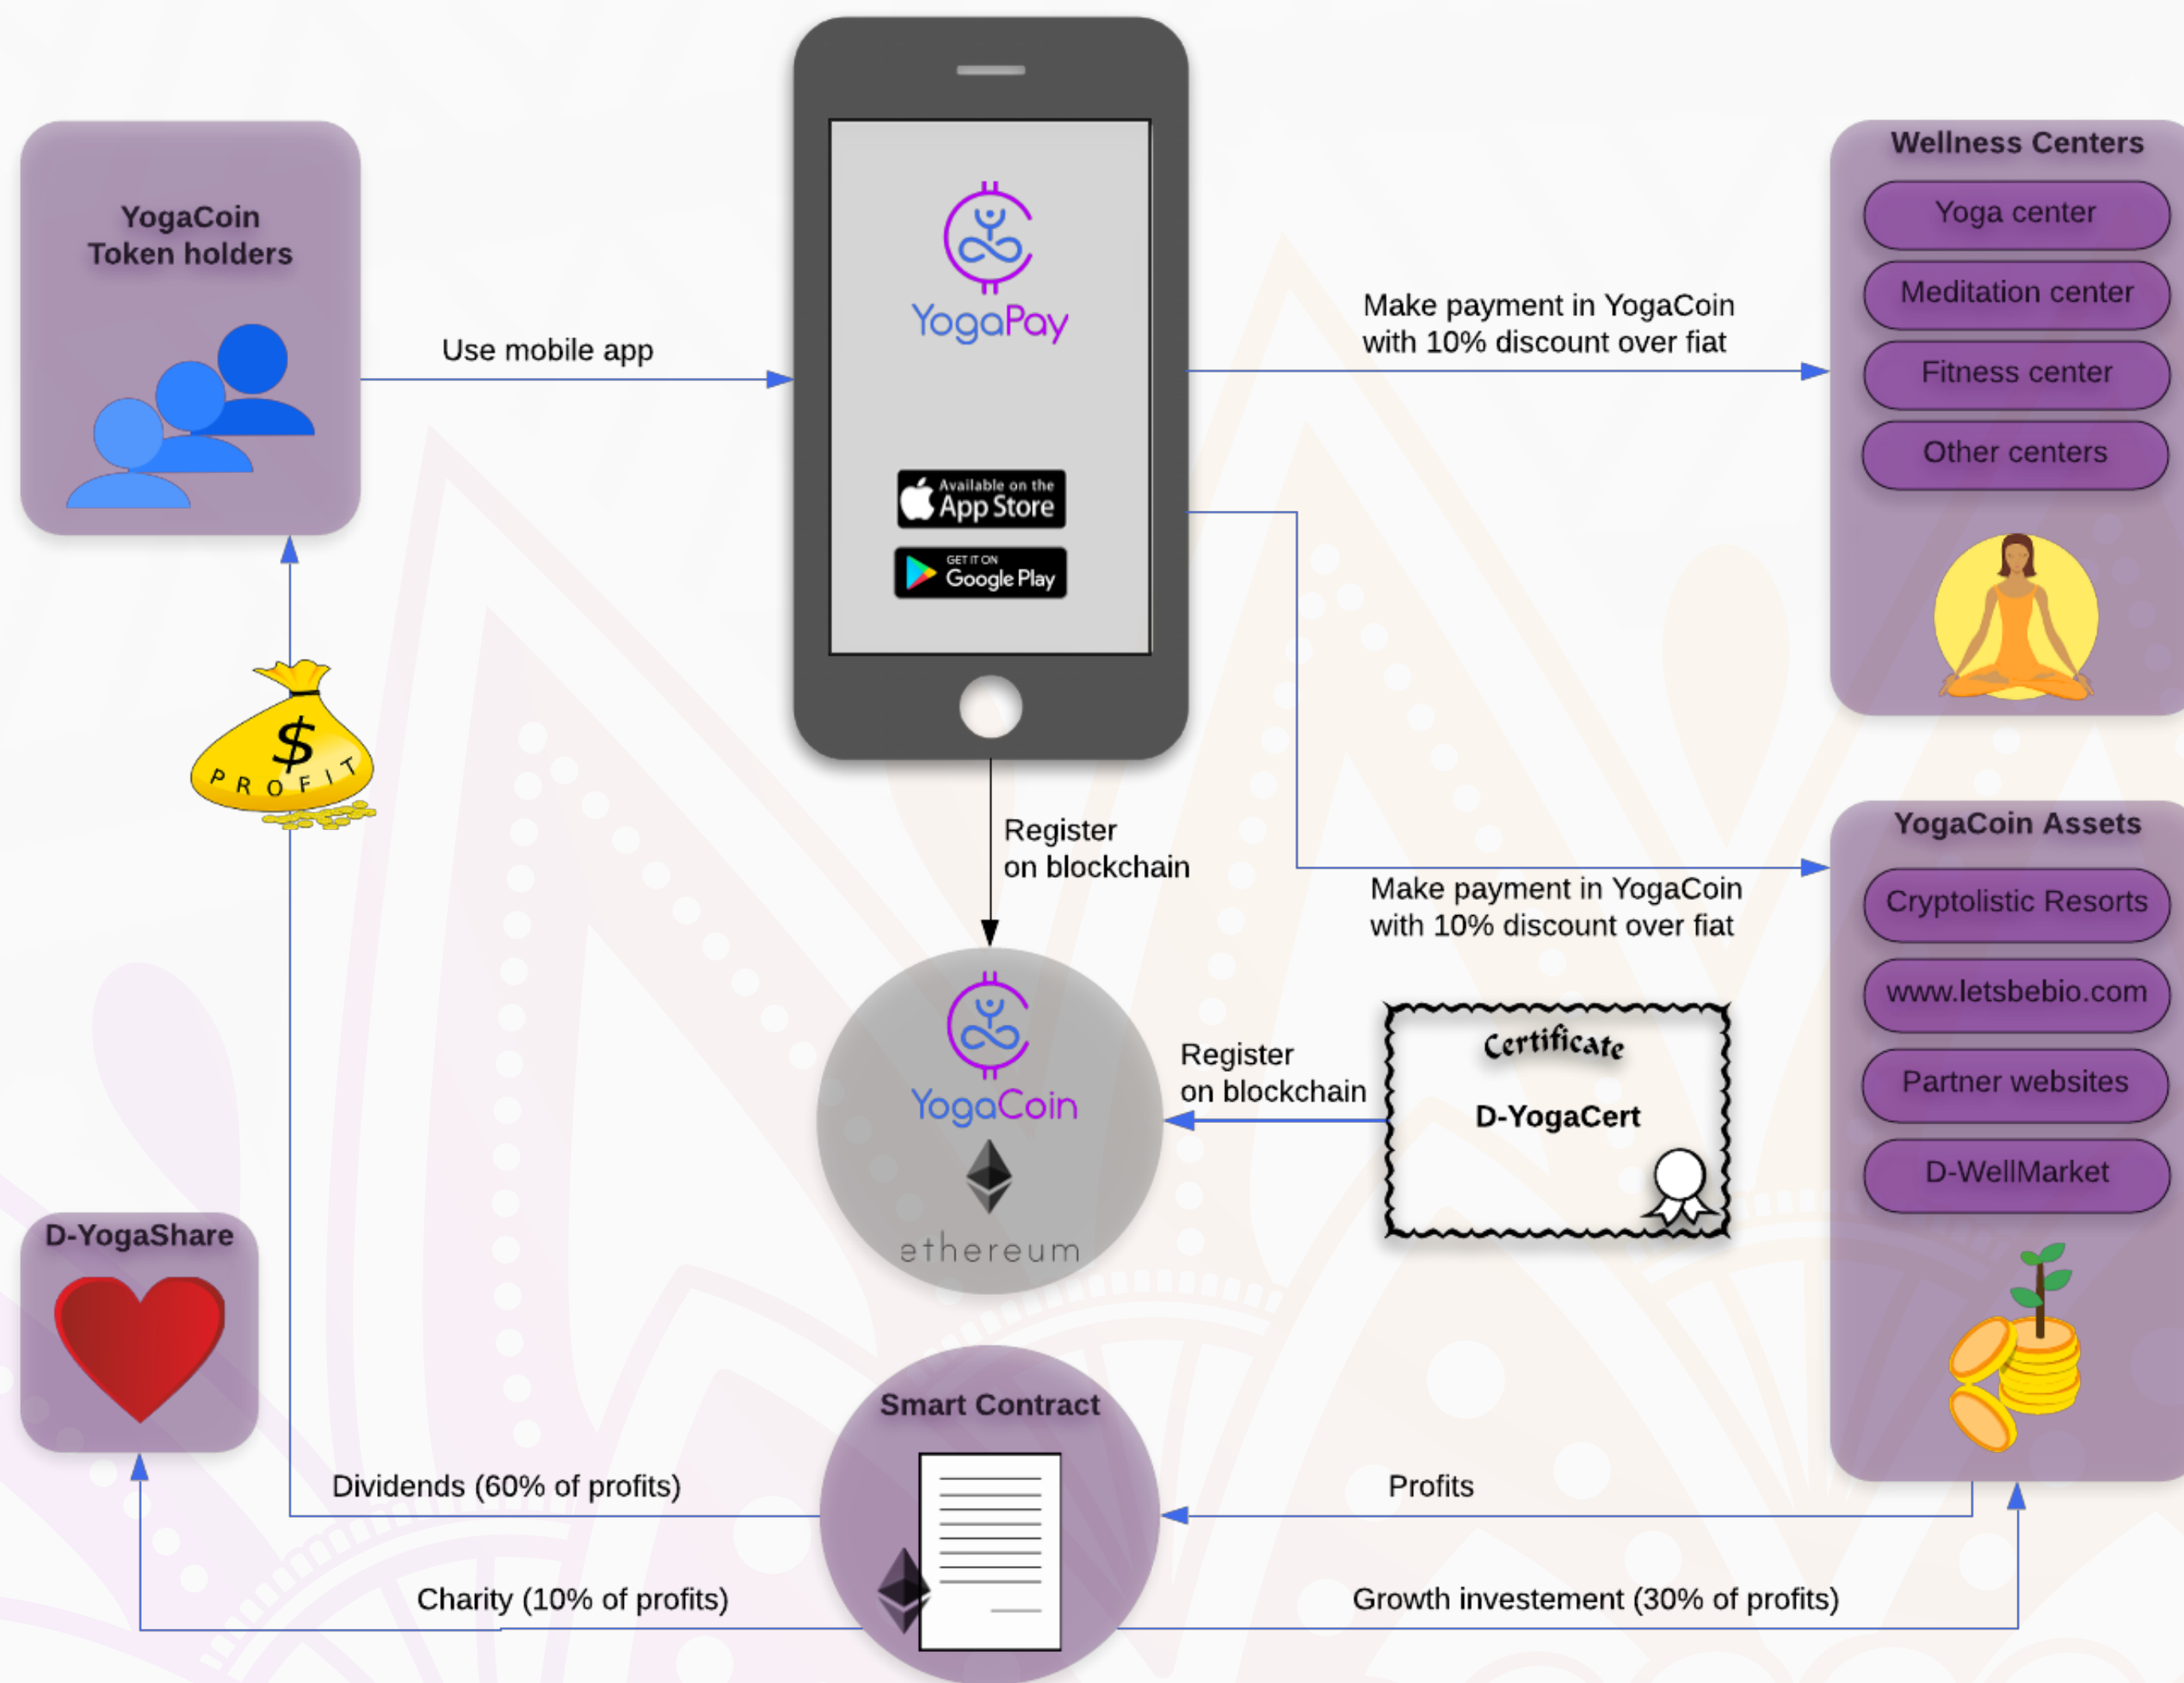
YogaCoin Token holders

Use mobile app

YogaPay

Available on the App Store

GET IT ON Google Play

Make payment in YogaCoin with 10% discount over fiat

Wellness Centers

Yoga center

Meditation center

Fitness center

Other centers

$ PROFIT

Register on blockchain

Make payment in YogaCoin with 10% discount over fiat

YogaCoin Assets

Cryptolistic Resorts

www.letsbebio.com

Partner websites

D-WellMarket

YogaCoin

ethereum

Register on blockchain

Certificate

D-YogaCert

D-YogaShare

Smart Contract

Dividends (60% of profits)

Profits

Charity (10% of profits)

Growth investement (30% of profits)